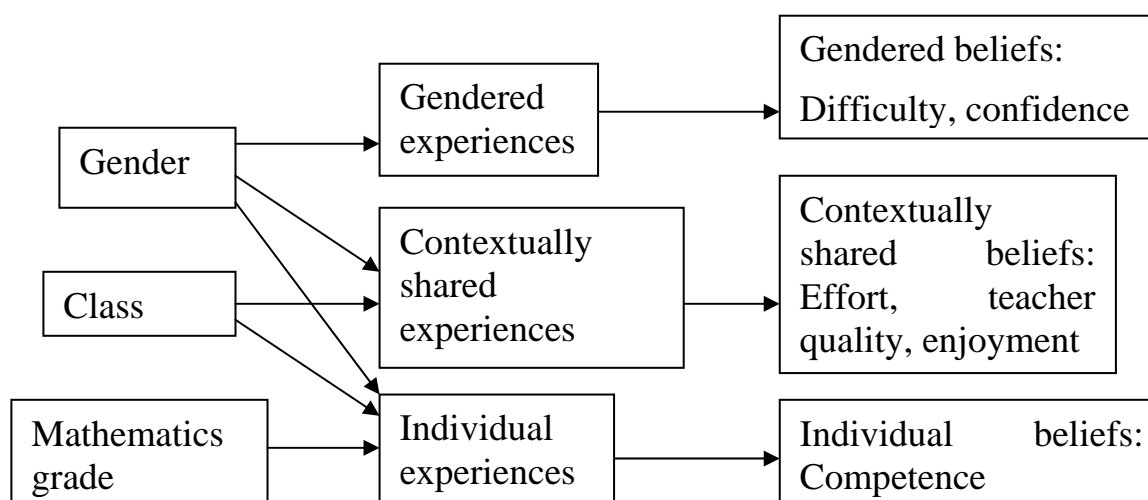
Gender

Class

Mathematics grade

Gendered experiences

Contextually shared experiences

Individual experiences

Gendered beliefs: Difficulty, confidence

Contextually shared beliefs: Effort, teacher quality, enjoyment

Individual beliefs: Competence